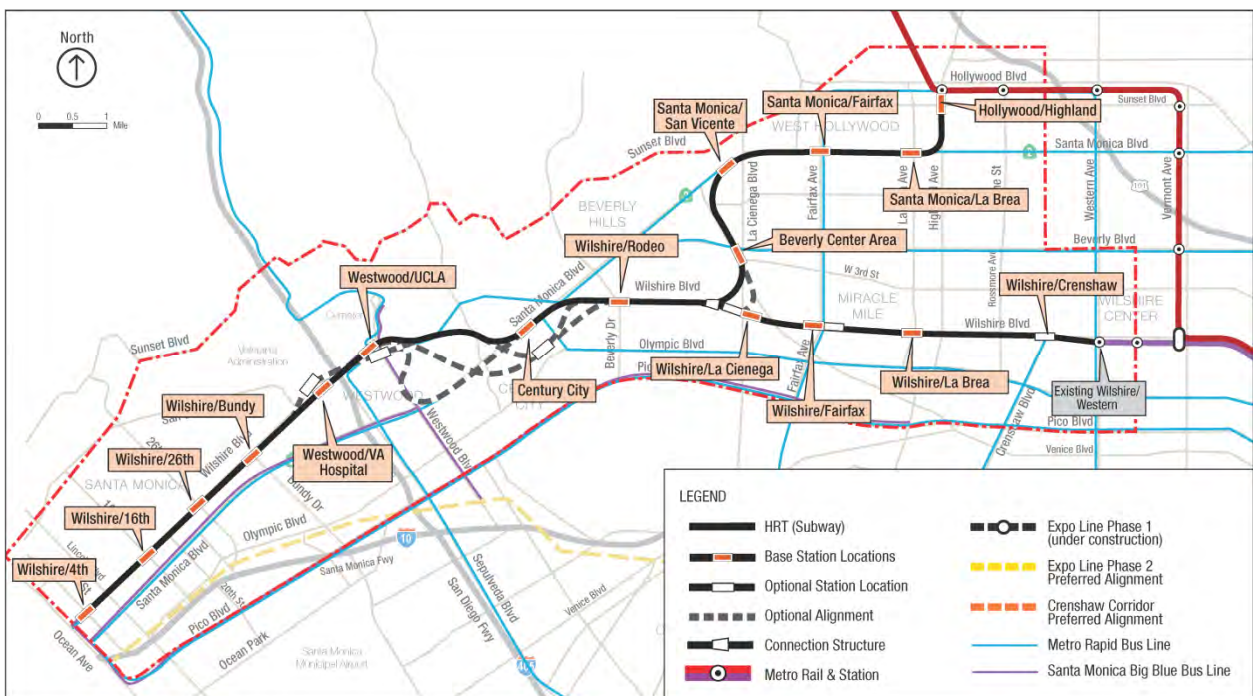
North

0 0.5 1 Mile

Santa Monica/Fairfax

Santa Monica/San Vicente

Hollywood/Highland

Hollywood Blvd

Sunset Blvd

WEST HOLLYWOOD

Sunset Blvd

Santa Monica Blvd

La Cienega Blvd

Fairfax Ave

La Brea Ave

Highland Ave

Western Ave

Vermont Ave

101

Santa Monica/La Brea

BEVERLY HILLS

Beverly Center Area

Beverly Blvd

Wilshire/Rodeo

W 3rd St

Rosemore Ave

Westwood/UCLA

Santa Monica Blvd

Wilshire Blvd

MIRACLE MILE

Wilshire/Crenshaw

WILSHIRE CENTER

Wilshire Blvd

Sunset Blvd

Beverly Dr

Olympic Blvd

Wilshire/La Cienega

Century City

CENTURY CITY

Wilshire/La Brea

Existing Wilshire/Western

Veterans Administration

WESTWOOD

Westwood Blvd

Wilshire/Fairfax

Crenshaw Blvd

Pico Blvd

Wilshire/Bundy

Wilshire Blvd

Westwood/VA Hospital

Venice Blvd

Wilshire/26th

SANTA MONICA

Bundy Dr

Wilshire/16th

Olympic Blvd

10

Wilshire/4th

Santa Monica Blvd

Santa Monica Fwy

Sepulveda Blvd

San Diego Fwy

Venice Blvd

Pico Blvd

Ocean Park

Ocean Ave

Santa Monica Municipal Airport

405

LEGEND

HRT (Subway)

Base Station Locations

Optional Station Location

Optional Alignment

Connection Structure

Metro Rail & Station

Expo Line Phase 1 (under construction)

Expo Line Phase 2 Preferred Alignment

Crenshaw Corridor Preferred Alignment

Metro Rapid Bus Line

Santa Monica Big Blue Bus Line